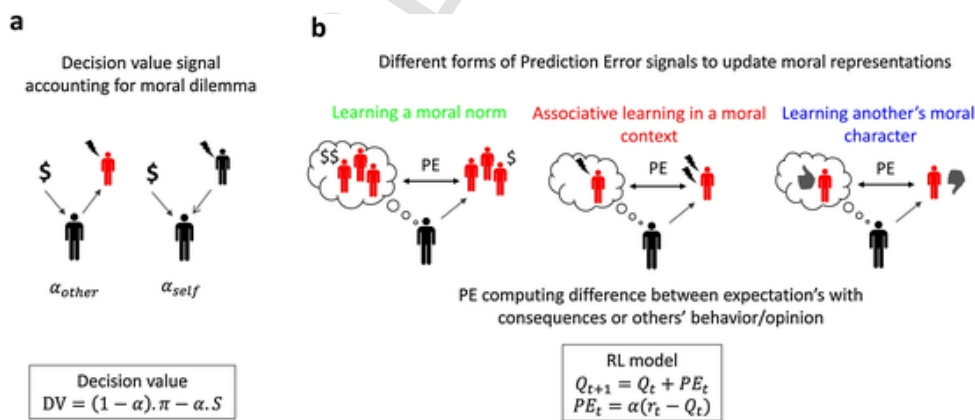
a

Decision value signal accounting for moral dilemma

$

$

$\alpha_{other}$

$\alpha_{self}$

Decision value
$DV = (1-\alpha).\pi - \alpha.S$

b

Different forms of Prediction Error signals to update moral representations

Learning a moral norm

$$

PE

$

Associative learning in a moral context

PE

Learning another's moral character

PE

PE computing difference between expectation's with consequences or others' behavior/opinion

RL model
$Q_{t+1} = Q_t + PE_t$
$PE_t = \alpha(r_t - Q_t)$